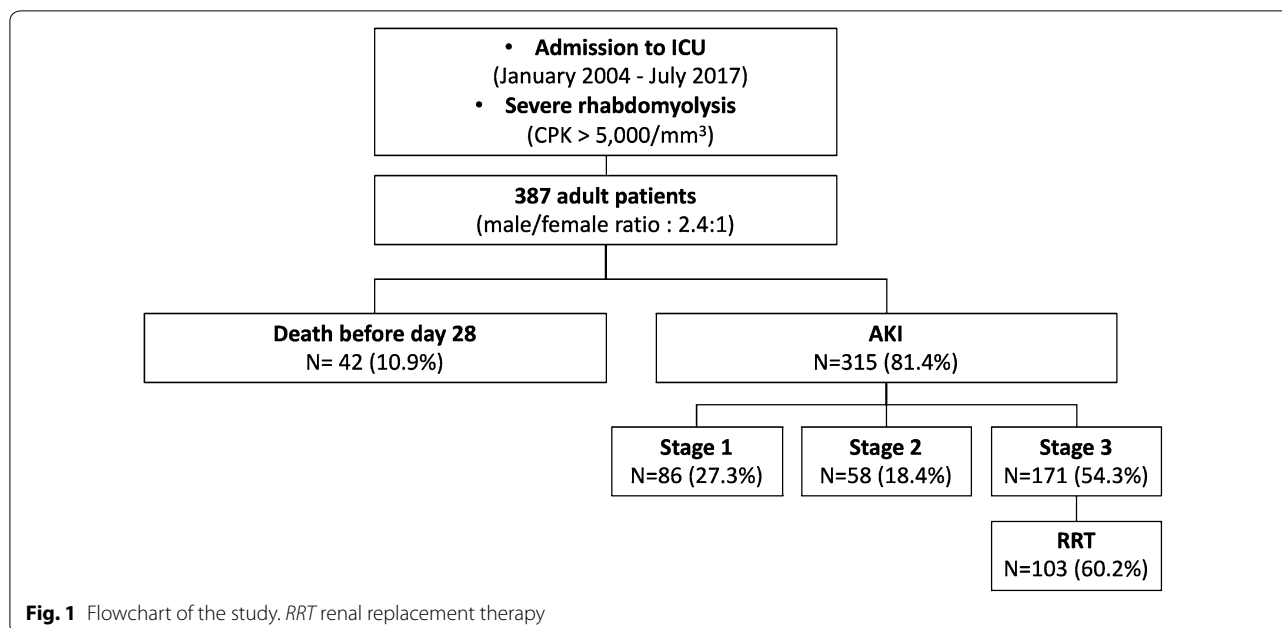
• Admission to ICU
(January 2004 - July 2017)
• Severe rhabdomyolysis
(CPK > 5,000/mm$^3$)

387 adult patients
(male/female ratio : 2.4:1)

Death before day 28
N= 42 (10.9%)

AKI
N=315 (81.4%)

Stage 1
N=86 (27.3%)

Stage 2
N=58 (18.4%)

Stage 3
N=171 (54.3%)

RRT
N=103 (60.2%)

Fig. 1 Flowchart of the study. RRT renal replacement therapy